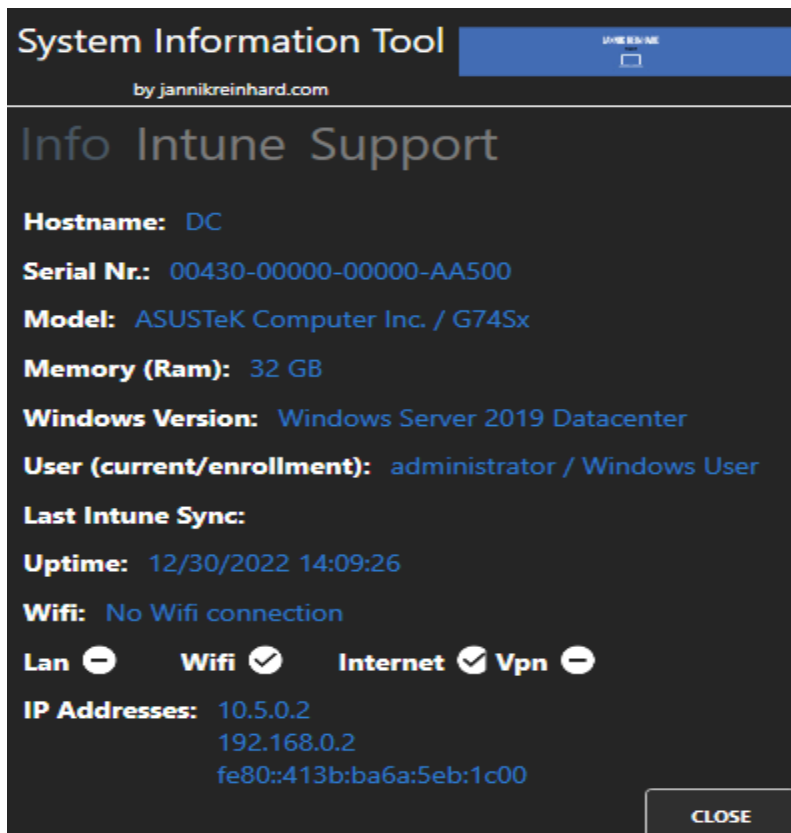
System Information Tool

by jannikreinhard.com

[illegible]

Info Intune Support

Hostname: DC

Serial Nr.: 00430-00000-00000-AA500

Model: ASUSTeK Computer Inc. / G74Sx

Memory (Ram): 32 GB

Windows Version: Windows Server 2019 Datacenter

User (current/enrollment): administrator / Windows User

Last Intune Sync:

Uptime: 12/30/2022 14:09:26

Wifi: No Wifi connection

Lan Wifi Internet Vpn

IP Addresses: 10.5.0.2
192.168.0.2
fe80::413b:ba6a:5eb:1c00

CLOSE